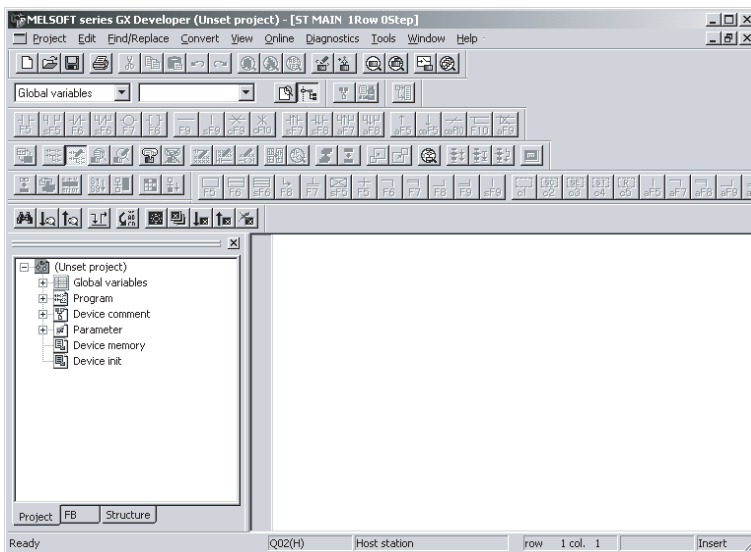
MELSOFT series GX Developer (Unset project) - [ST MAIN 1Row 0Step]

Project Edit Find/Replace Convert View Online Diagnostics Tools Window Help

Global variables

F5 sF5 F6 sF6 F7 F8 F9 sF9 cF9 cF10 sF7 sF8 aF7 aF8 aF5 caF5 caF10 F10 aF9

F5 sF6 F6 F7 sF5 F5 F6 F7 F8 F9 sF9 c1 c2 c3 c4 c5 aF5 aF7 aF8 aF9

(Unset project)
Global variables
Program
Device comment
Parameter
Device memory
Device init

Project FB Structure

Ready Q02(H) Host station row 1 col. 1 Insert